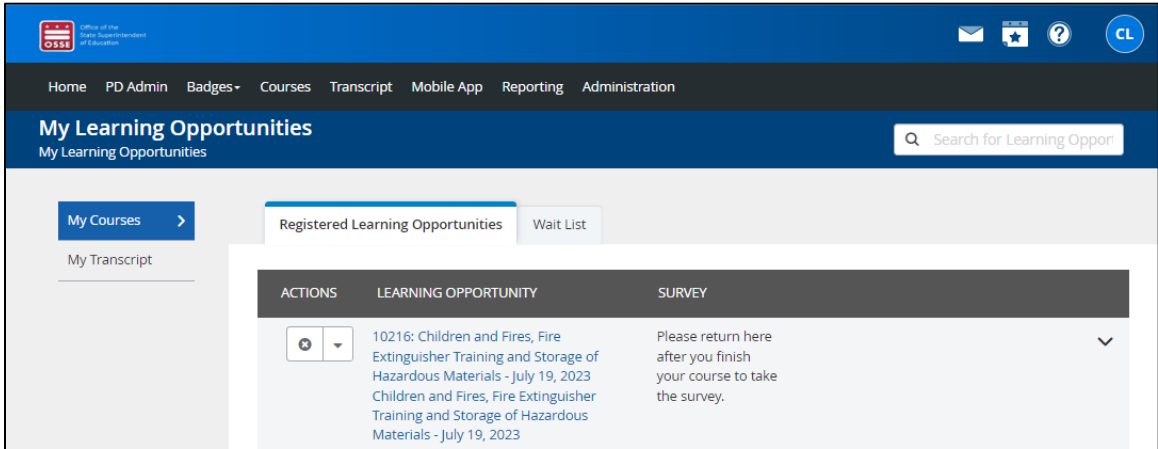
OSSE Office of the State Superintendent of Education

CL

Home PD Admin Badges Courses Transcript Mobile App Reporting Administration

My Learning Opportunities
My Learning Opportunities

Search for Learning Opport

My Courses
My Transcript

Registered Learning Opportunities | Wait List

| ACTIONS | LEARNING OPPORTUNITY | SURVEY |
|---|---|---|
| | 10216: Children and Fires, Fire Extinguisher Training and Storage of Hazardous Materials - July 19, 2023 Children and Fires, Fire Extinguisher Training and Storage of Hazardous Materials - July 19, 2023 | Please return here after you finish your course to take the survey. |